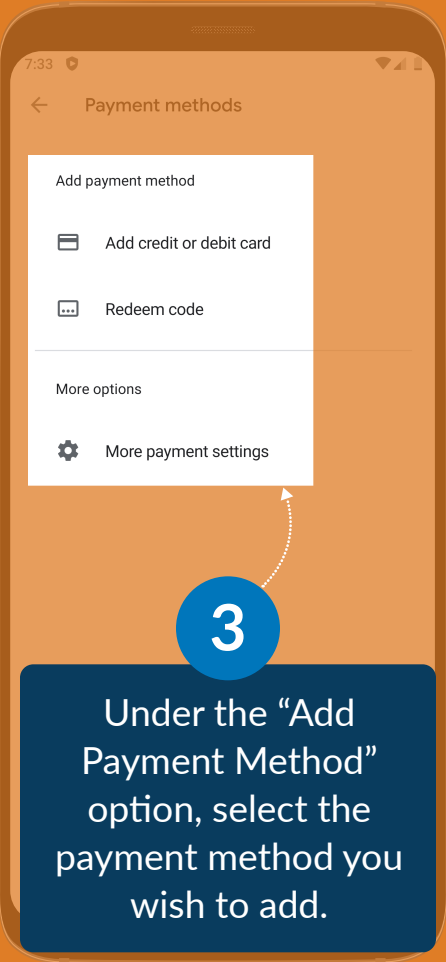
7:33

Payment methods

Add payment method

Add credit or debit card

Redeem code

More options

More payment settings

3

Under the “Add Payment Method” option, select the payment method you wish to add.